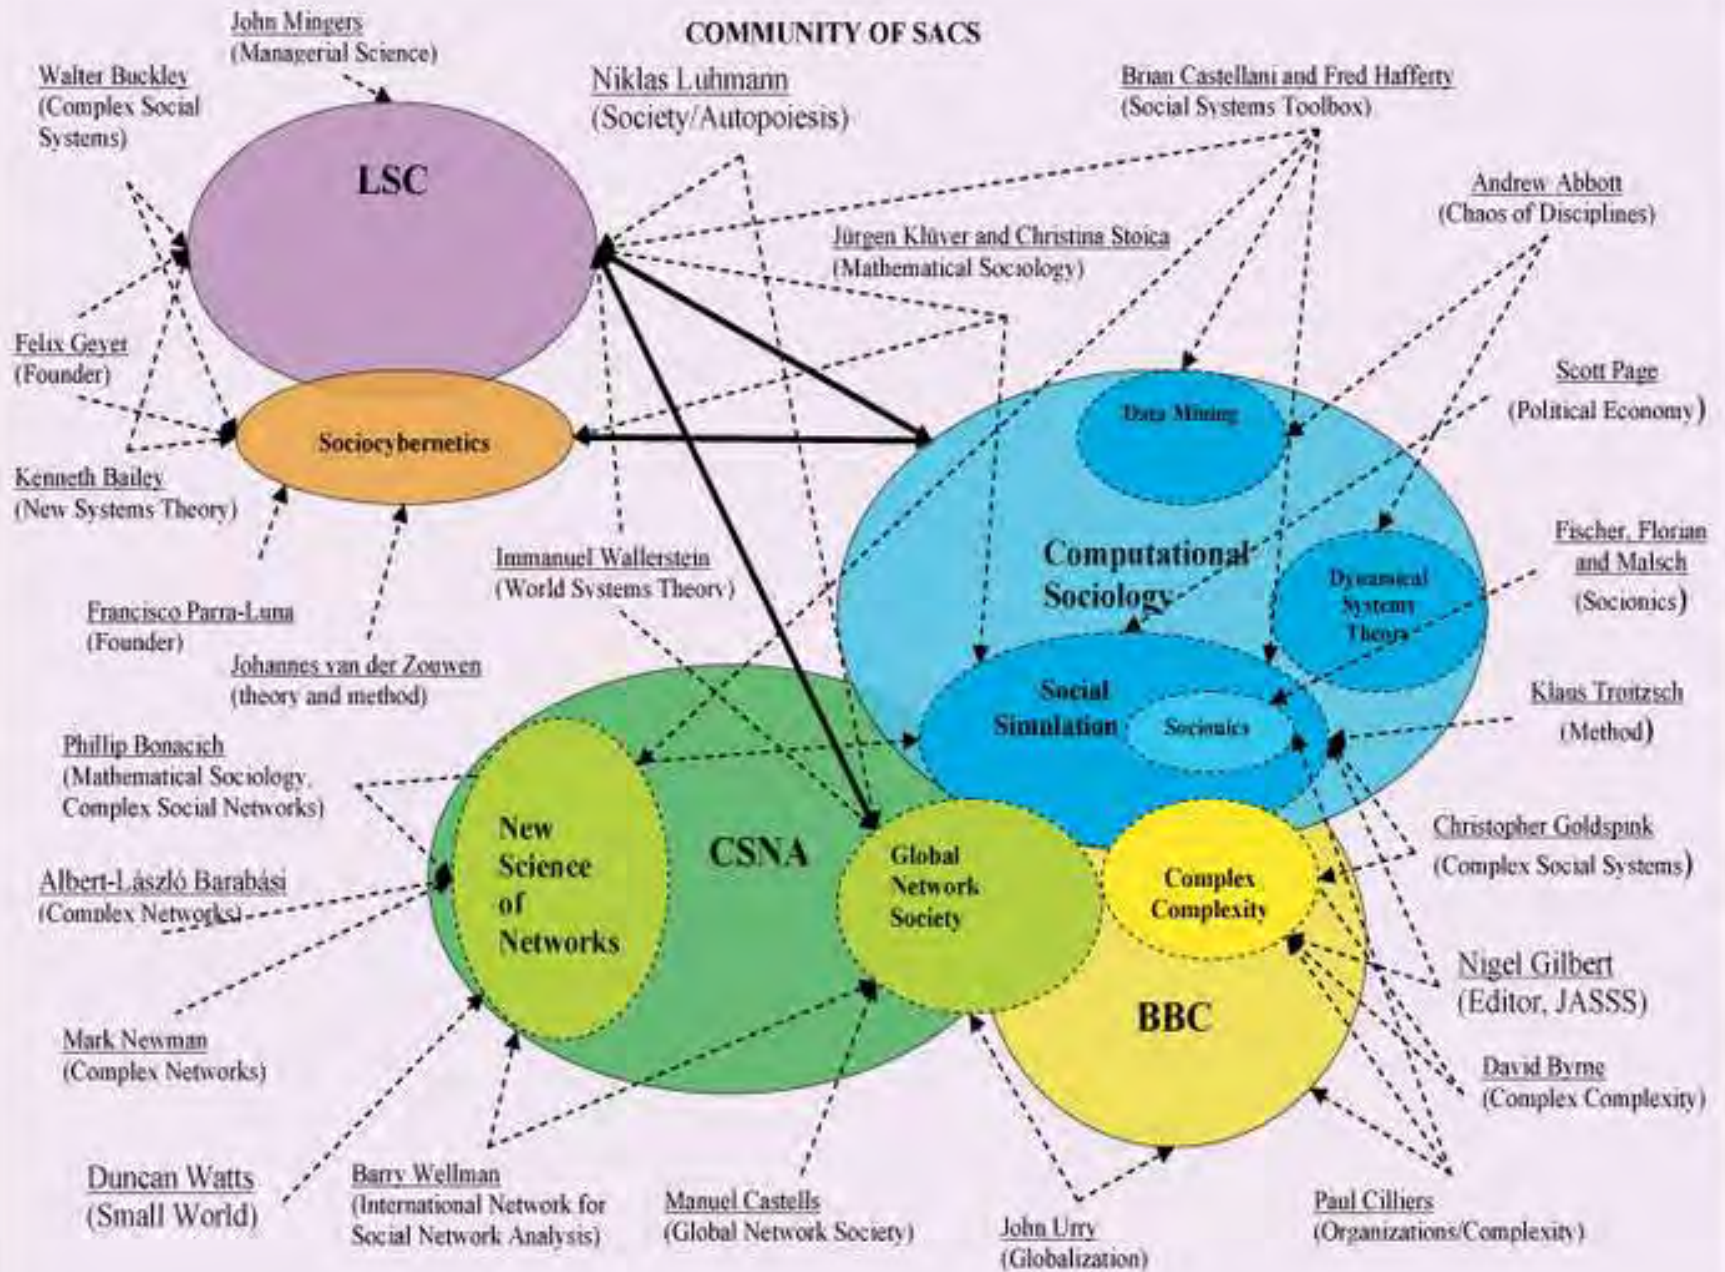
COMMUNITY OF SACS

John Mingers
(Managerial Science)

Walter Buckley
(Complex Social Systems)

Niklas Luhmann
(Society/Autopoiesis)

Brian Castellani and Fred Hafferty
(Social Systems Toolbox)

LSC

Andrew Abbott
(Chaos of Disciplines)

Jürgen Klüver and Christina Stoica
(Mathematical Sociology)

Felix Geyer
(Founder)

Scott Page
(Political Economy)

Sociocybernetics

Data Mining

Kenneth Bailey
(New Systems Theory)

Computational Sociology

Dynamical Systems Theory

Fischer, Florian and Malsch
(Socionics)

Immanuel Wallerstein
(World Systems Theory)

Francisco Parra-Luna
(Founder)

Johannes van der Zouwen
(theory and method)

Social Simulation

Socionics

Klaus Troitzsch
(Method)

Phillip Bonacich
(Mathematical Sociology, Complex Social Networks)

New Science of Networks

CSNA

Global Network Society

Christopher Goldspink
(Complex Social Systems)

Complex Complexity

Albert-László Barabási
(Complex Networks)

Nigel Gilbert
(Editor, JASSS)

BBC

Mark Newman
(Complex Networks)

David Byrne
(Complex Complexity)

Duncan Watts
(Small World)

Barry Wellman
(International Network for Social Network Analysis)

Manuel Castells
(Global Network Society)

John Urry
(Globalization)

Paul Cilliers
(Organizations/Complexity)